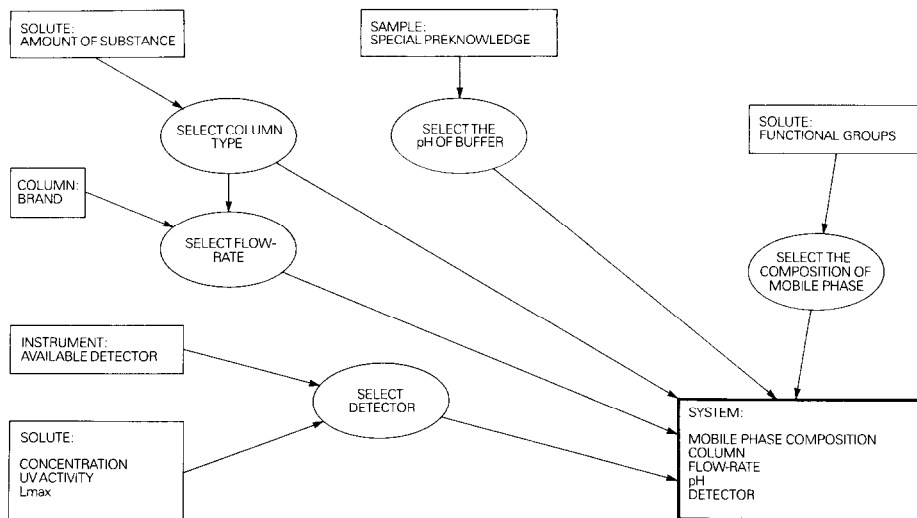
SOLUTE:
AMOUNT OF SUBSTANCE

SAMPLE:
SPECIAL PREKNOWLEDGE

SELECT COLUMN TYPE

SELECT THE pH OF BUFFER

SOLUTE:
FUNCTIONAL GROUPS

COLUMN:
BRAND

SELECT FLOW-RATE

SELECT THE COMPOSITION OF MOBILE PHASE

INSTRUMENT:
AVAILABLE DETECTOR

SELECT DETECTOR

SOLUTE:

CONCENTRATION
UV ACTIVITY
Lmax

SYSTEM:

MOBILE PHASE COMPOSITION
COLUMN
FLOW-RATE
pH
DETECTOR